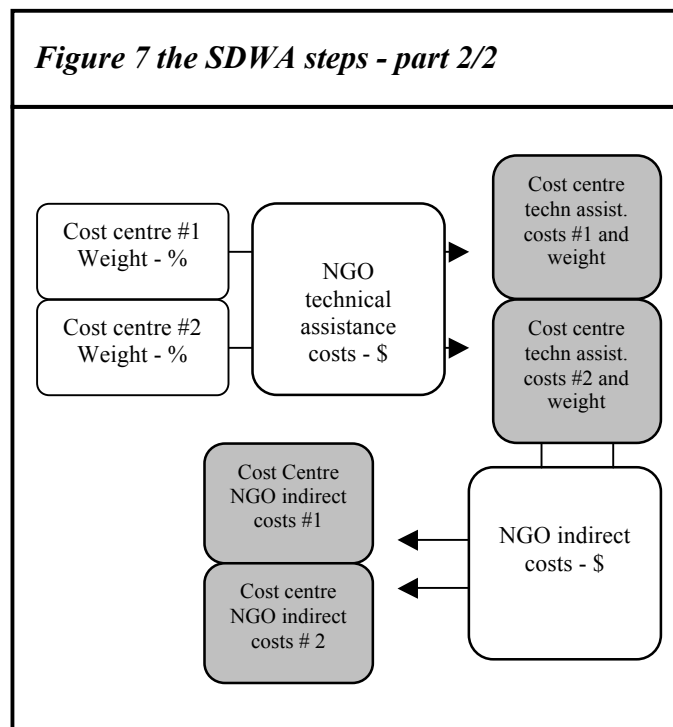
*Figure 7 the SDWA steps - part 2/2*

Cost centre #1
Weight - %

Cost centre #2
Weight - %

NGO technical assistance costs - $

Cost centre techn assist. costs #1 and weight

Cost centre techn assist. costs #2 and weight

Cost Centre NGO indirect costs #1

Cost centre NGO indirect costs # 2

NGO indirect costs - $